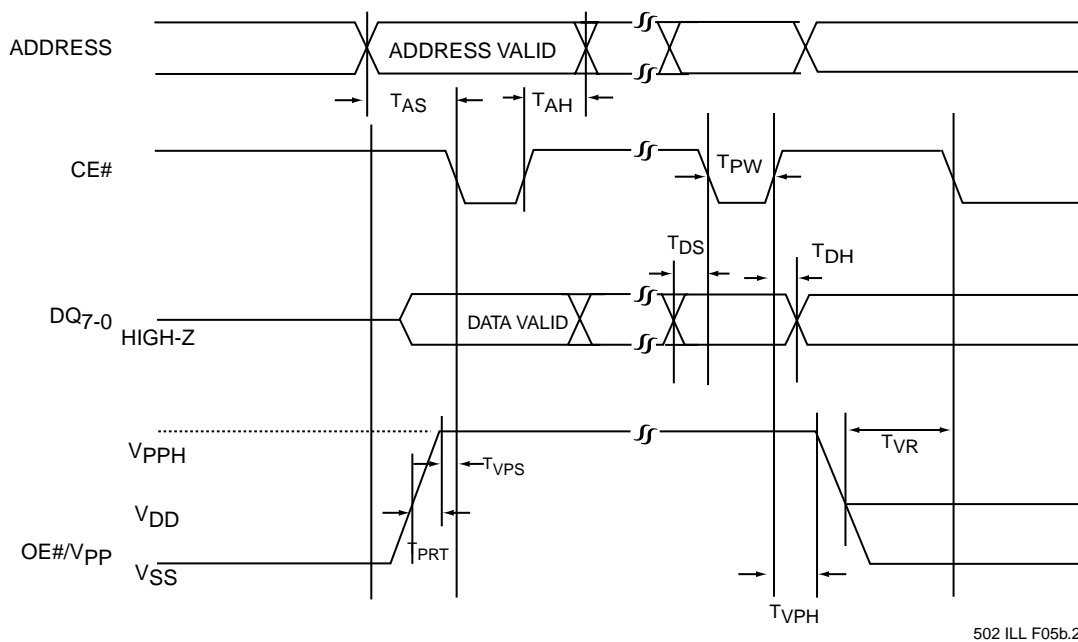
ADDRESS

ADDRESS VALID

$T_{AS}$

$T_{AH}$

CE#

$T_{PW}$

$T_{DS}$

$T_{DH}$

$DQ_{7-0}$

HIGH-Z

DATA VALID

$V_{PPH}$

$T_{VPS}$

$T_{VR}$

$V_{DD}$

OE#/$V_{PP}$

$T_{PRT}$

$V_{SS}$

$T_{VPH}$

502 ILL F05b.2